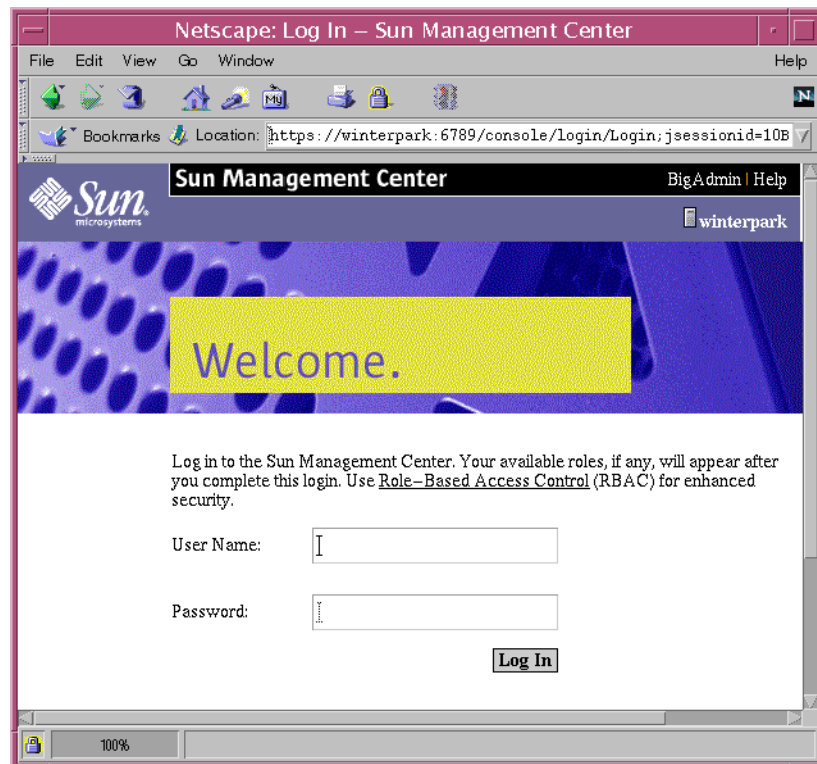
Netscape: Log In – Sun Management Center

File Edit View Go Window Help

Bookmarks Location: https://winterpark:6789/console/login/Login;jsessionid=10B

Sun microsystems

Sun Management Center

BigAdmin | Help

winterpark

Welcome.

Log in to the Sun Management Center. Your available roles, if any, will appear after you complete this login. Use Role–Based Access Control (RBAC) for enhanced security.

User Name:

Password:

Log In

100%